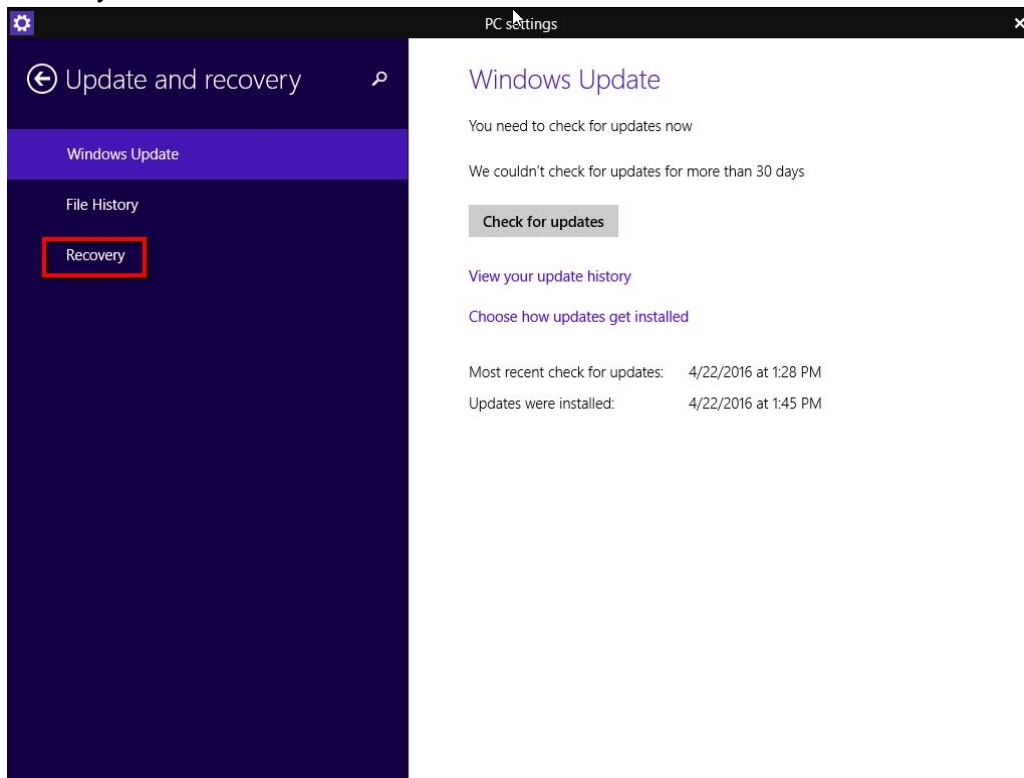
PC settings

Update and recovery

Windows Update

File History

Recovery

Windows Update

You need to check for updates now

We couldn't check for updates for more than 30 days

Check for updates

View your update history

Choose how updates get installed

Most recent check for updates: 4/22/2016 at 1:28 PM

Updates were installed: 4/22/2016 at 1:45 PM